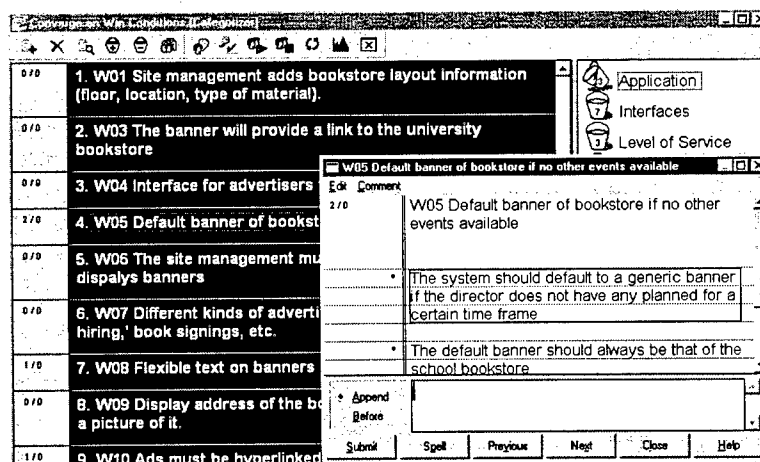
Converge on Win Conditions [Categorizer]

0/0
1. W01 Site management adds bookstore layout information (floor, location, type of material).

0/0
2. W03 The banner will provide a link to the university bookstore

0/0
3. W04 Interface for advertisers

2/0
4. W05 Default banner of bookst

0/0
5. W06 The site management mu dispalys banners

0/0
6. W07 Different kinds of adverti hiring,' book signings, etc.

1/0
7. W08 Flexible text on banners

0/0
8. W09 Display address of the bo a picture of it.

1/0
9. W10 Ads must be hyperlinked

Application
Interfaces
Level of Service

W05 Default banner of bookstore if no other events available
Edit Comment
2/0
W05 Default banner of bookstore if no other events available

The system should default to a generic banner if the director does not have any planned for a certain time frame

The default banner should always be that of the school bookstore

Append
Before

Submit
Spell
Previous
Next
Close
Help